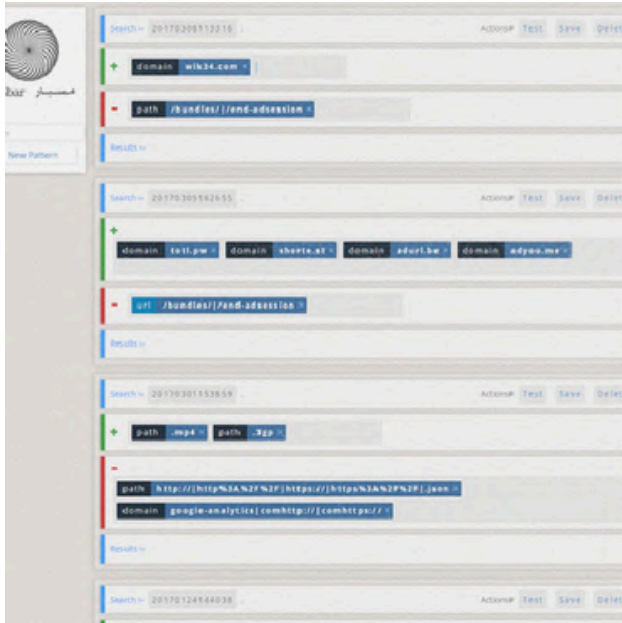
ﻣﺴﺒﺎﺭ ḃar

New Pattern

Search ∞ 20170309112216
Actions# Test Save Delet

+ domain wik34.com ×

- path /bundles/|/end-adsession ×

Results ∞

Search ∞ 20170305562655
Actions# Test Save Delet

+ domain tatl.pw × domain shorte.st × domain adurl.be × domain adyou.me ×

- url /bundles/|/end-adsession ×

Results ∞

Search ∞ 20170301153859
Actions# Test Save Delet

+ path .mp4 × path .3gp ×

- path http://|http%3A%2F%2F|https://|https%3A%2F%2F|.json ×
domain google-analytics|comhttp://|comhttps:// ×

Results ∞

Search ∞ 20170124944038
Actions# Test Save Delet